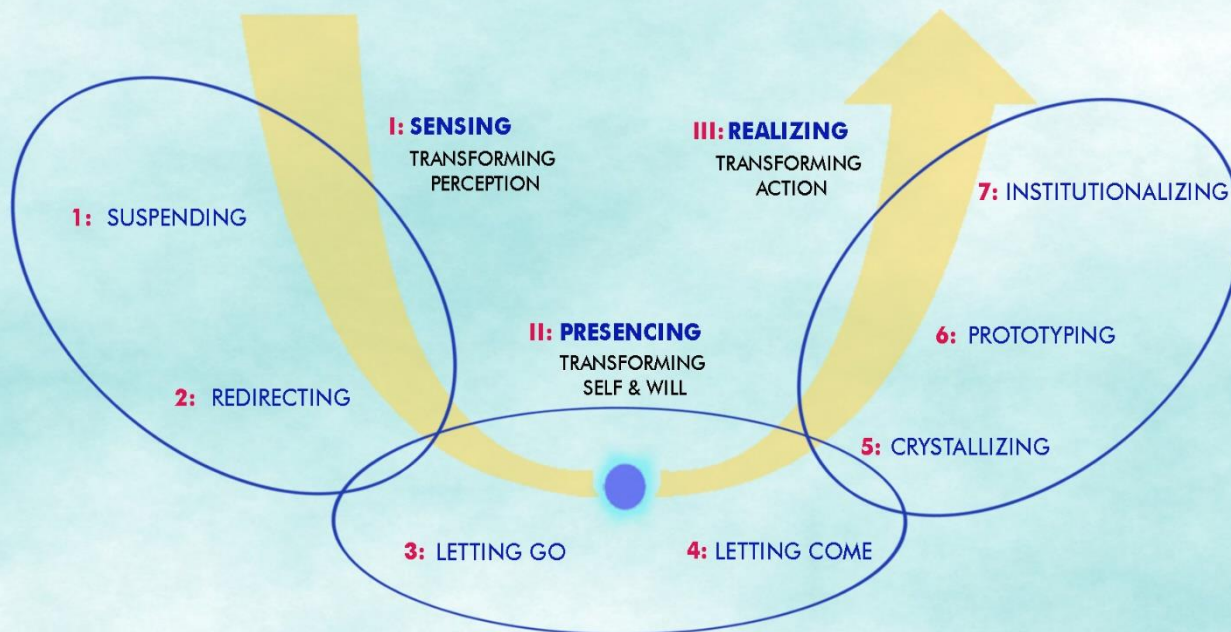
I: SENSING
TRANSFORMING PERCEPTION

III: REALIZING
TRANSFORMING ACTION

1: SUSPENDING

7: INSTITUTIONALIZING

II: PRESENCING
TRANSFORMING SELF & WILL

6: PROTOTYPING

2: REDIRECTING

5: CRYSTALLIZING

3: LETTING GO

4: LETTING COME